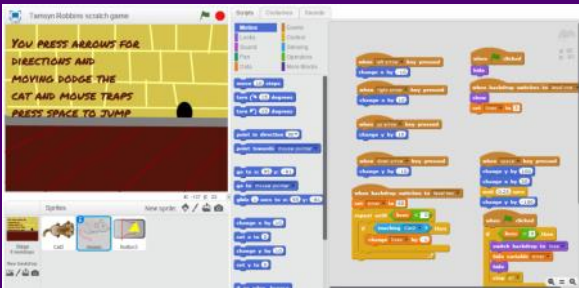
Tamsyn Robbins scratch game

YOU PRESS ARROWS FOR DIRECTIONS AND MOVING DODGE THE CAT AND MOUSE TRAPS PRESS SPACE TO JUMP

Scripts | Costumes | Sounds

Motion | Events
Looks | Control
Sound | Sensing
Pen | Operators
Data | More Blocks

move 10 steps
turn 15 degrees
turn 15 degrees
point in direction 90
point towards mouse-pointer
go to x: 0 y: 0
go to mouse-pointer
glide 1 secs to x: 0 y: 0
change x by 10
set x to 0
change y by 10
set y to 0

Sprites
New sprite:
Stage
1 backdrop
Cat2
Mouse1
Button3
New backdrop:

when left arrow key pressed
change x by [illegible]

when right arrow key pressed
change x by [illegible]

when up arrow key pressed
change y by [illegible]

when down arrow key pressed
change y by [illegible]

when clicked
hide

when backdrop switches to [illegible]
show
set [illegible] to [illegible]

when space key pressed
change y by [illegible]
change y by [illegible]
wait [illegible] secs
change y by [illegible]

when backdrop switches to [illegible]
set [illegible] to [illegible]
repeat until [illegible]
if touching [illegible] then
change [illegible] by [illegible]

when clicked
switch backdrop to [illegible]
hide variable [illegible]
hide
show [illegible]